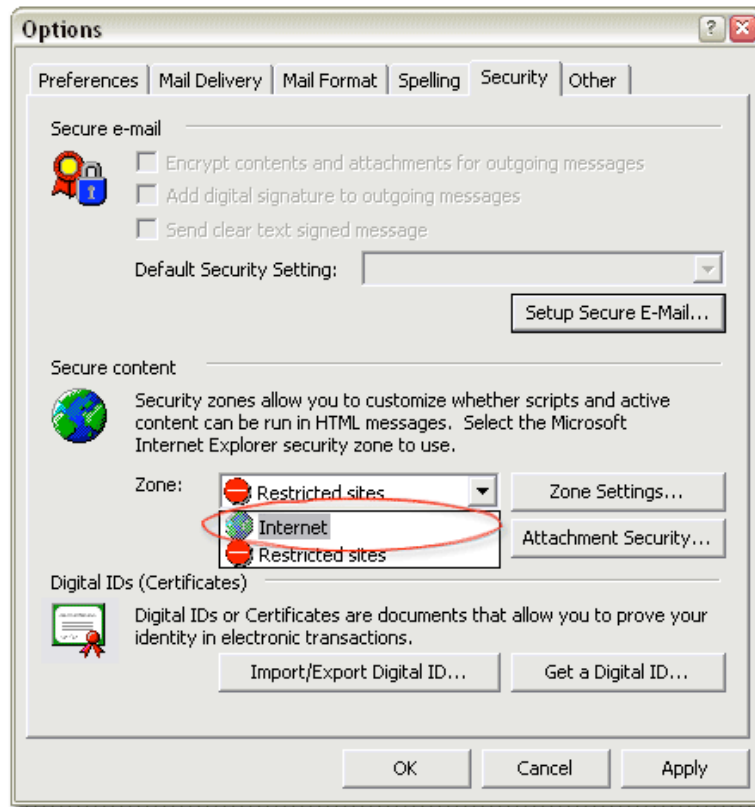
Options

Preferences | Mail Delivery | Mail Format | Spelling | Security | Other

Secure e-mail

Encrypt contents and attachments for outgoing messages

Add digital signature to outgoing messages

Send clear text signed message

Default Security Setting:

Setup Secure E-Mail...

Secure content

Security zones allow you to customize whether scripts and active content can be run in HTML messages. Select the Microsoft Internet Explorer security zone to use.

Zone: Restricted sites

Internet

Restricted sites

Zone Settings...

Attachment Security...

Digital IDs (Certificates)

Digital IDs or Certificates are documents that allow you to prove your identity in electronic transactions.

Import/Export Digital ID...

Get a Digital ID...

OK

Cancel

Apply